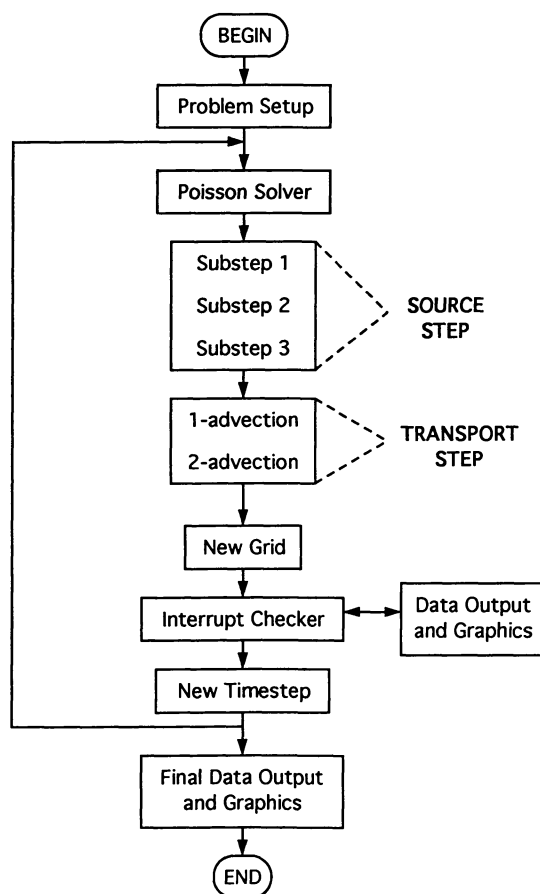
BEGIN

Problem Setup

Poisson Solver

Substep 1

Substep 2

Substep 3

SOURCE STEP

1-advection

2-advection

TRANSPORT STEP

New Grid

Interrupt Checker

Data Output and Graphics

New Timestep

Final Data Output and Graphics

END